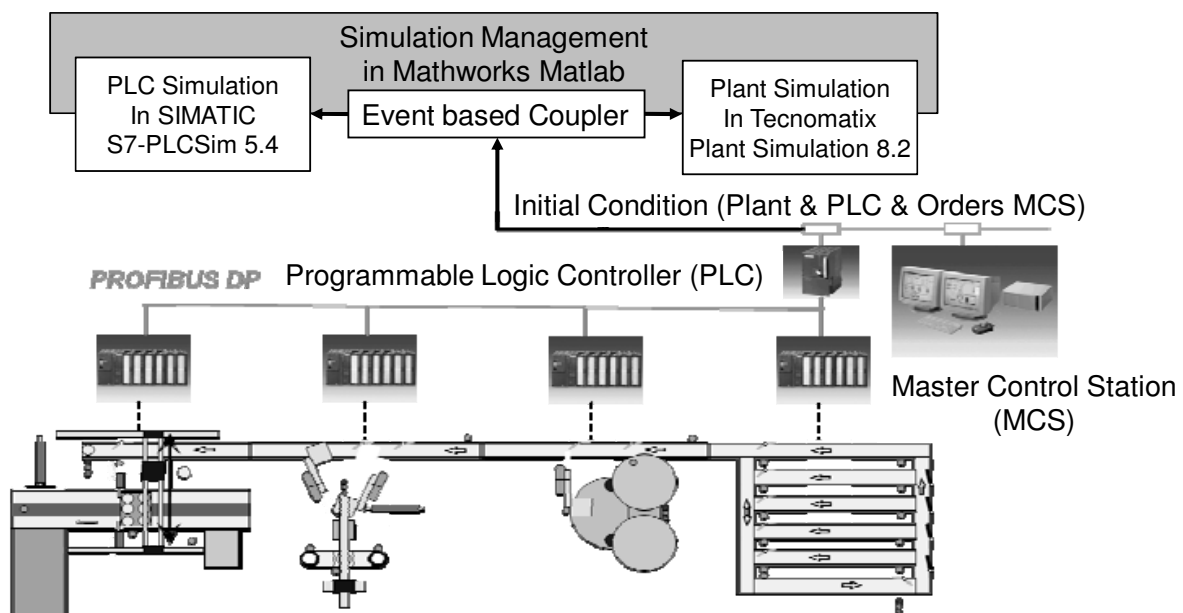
Simulation Management in Mathworks Matlab

PLC Simulation In SIMATIC S7-PLCSim 5.4

Event based Coupler

Plant Simulation In Tecnomatix Plant Simulation 8.2

Initial Condition (Plant & PLC & Orders MCS)

PROFIBUS DP

Programmable Logic Controller (PLC)

Master Control Station (MCS)